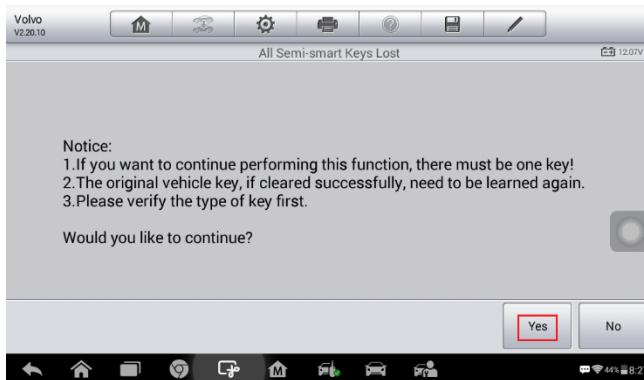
Volvo
V2.20.10

All Semi-smart Keys Lost

12.07V

Notice:
1.If you want to continue performing this function, there must be one key!
2.The original vehicle key, if cleared successfully, need to be learned again.
3.Please verify the type of key first.

Would you like to continue?

Yes

No

44% 8:2